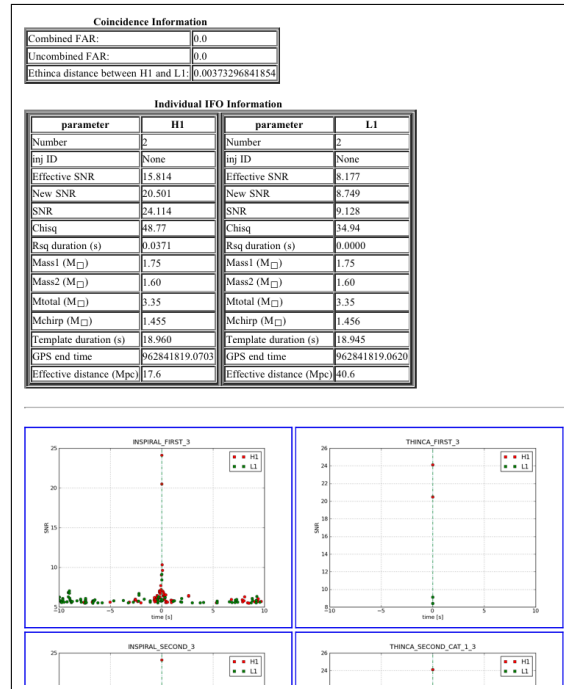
**Coincidence Information**

| | |
|---|---|
| Combined FAR: | 0.0 |
| Uncombined FAR: | 0.0 |
| Ethinca distance between H1 and L1: | 0.00373296841854 |

**Individual IFO Information**

| parameter | H1 | parameter | L1 |
|---|---|---|---|
| Number | 2 | Number | 2 |
| inj ID | None | inj ID | None |
| Effective SNR | 15.814 | Effective SNR | 8.177 |
| New SNR | 20.501 | New SNR | 8.749 |
| SNR | 24.114 | SNR | 9.128 |
| Chisq | 48.77 | Chisq | 34.94 |
| Rsq duration (s) | 0.0371 | Rsq duration (s) | 0.0000 |
| Mass1 (M☐) | 1.75 | Mass1 (M☐) | 1.75 |
| Mass2 (M☐) | 1.60 | Mass2 (M☐) | 1.60 |
| Mtotal (M☐) | 3.35 | Mtotal (M☐) | 3.35 |
| Mchirp (M☐) | 1.455 | Mchirp (M☐) | 1.456 |
| Template duration (s) | 18.960 | Template duration (s) | 18.945 |
| GPS end time | 962841819.0703 | GPS end time | 962841819.0620 |
| Effective distance (Mpc) | 17.6 | Effective distance (Mpc) | 40.6 |

INSPIRAL_FIRST_3
H1
L1
SNR
25
20
15
10
5
-10 -5 0 5 10
time [s]

THINCA_FIRST_3
H1
L1
SNR
26 24 22 20 18 16 14 12 10 8
-10 -5 0 5 10
time [s]

INSPIRAL_SECOND_3
H1
L1
25

THINCA_SECOND_CAT_1_3
H1
L1
26
24